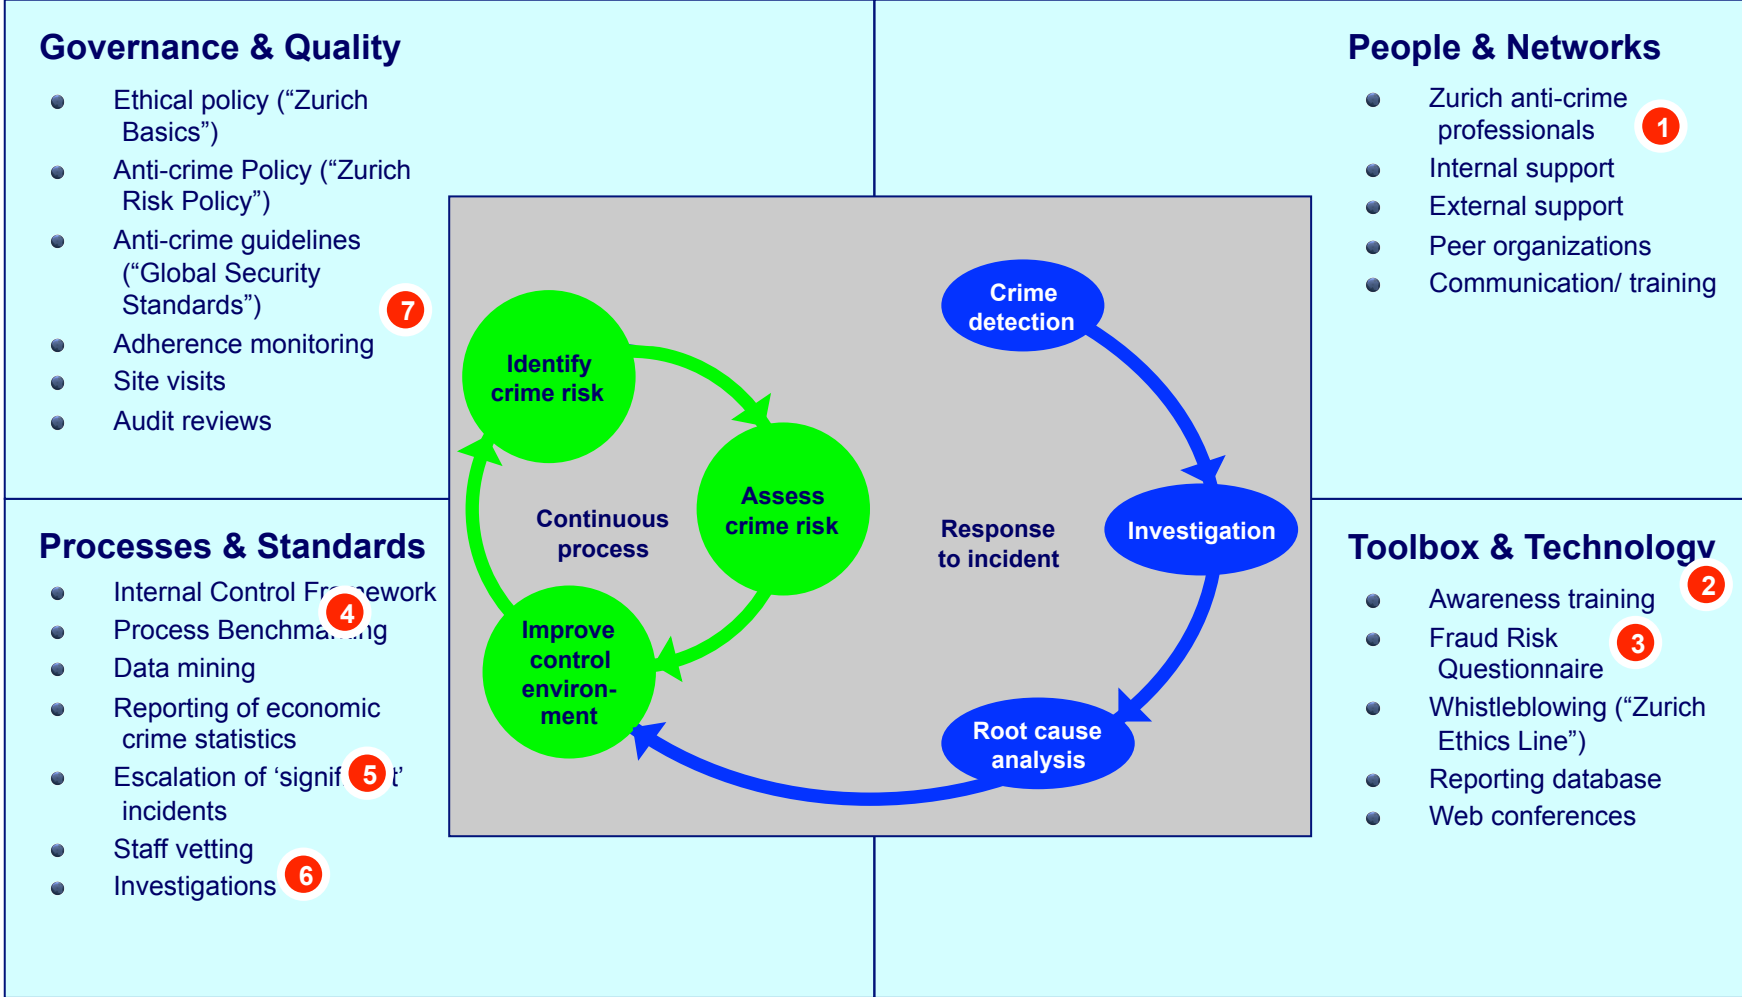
Governance & Quality

- Ethical policy ("Zurich Basics")
- Anti-crime Policy ("Zurich Risk Policy")
- Anti-crime guidelines ("Global Security Standards") 7
- Adherence monitoring
- Site visits
- Audit reviews

People & Networks

- Zurich anti-crime professionals 1
- Internal support
- External support
- Peer organizations
- Communication/ training

Identify crime risk

Assess crime risk

Continuous process

Improve control environment

Crime detection

Investigation

Response to incident

Root cause analysis

Processes & Standards

- Internal Control Fr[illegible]ework 4
- Process Benchma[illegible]ng
- Data mining
- Reporting of economic crime statistics
- Escalation of 'signif 5 t' incidents
- Staff vetting
- Investigations 6

Toolbox & Technology

2

- Awareness training
- Fraud Risk Questionnaire 3
- Whistleblowing ("Zurich Ethics Line")
- Reporting database
- Web conferences